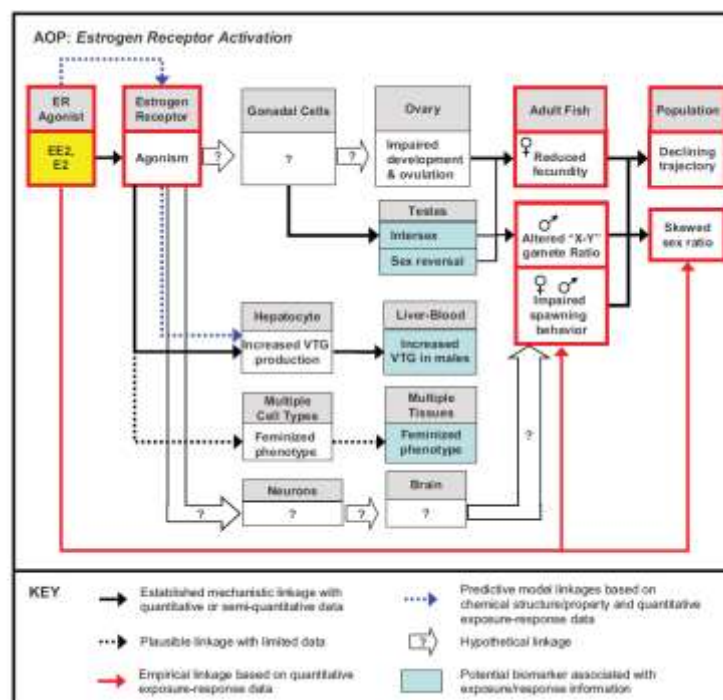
AOP: *Estrogen Receptor Activation*

ER Agonist

EE2, E2

Estrogen Receptor

Agonism

Gonadal Cells

?

Ovary

Impaired development & ovulation

Adult Fish

♀ Reduced fecundity

Population

Declining trajectory

Testes

Intersex

Sex reversal

♂ Altered "X-Y" gamete Ratio

Skewed sex ratio

♀ ♂ Impaired spawning behavior

Hepatocyte

Increased VTG production

Liver-Blood

Increased VTG in males

Multiple Cell Types

Feminized phenotype

Multiple Tissues

Feminized phenotype

?

Neurons

?

?

Brain

?

?

KEY

Established mechanistic linkage with quantitative or semi-quantitative data

Plausible linkage with limited data

Empirical linkage based on quantitative exposure-response data

Predictive model linkages based on chemical structure/property and quantitative exposure-response data

Hypothetical linkage

Potential biomarker associated with exposure/response information